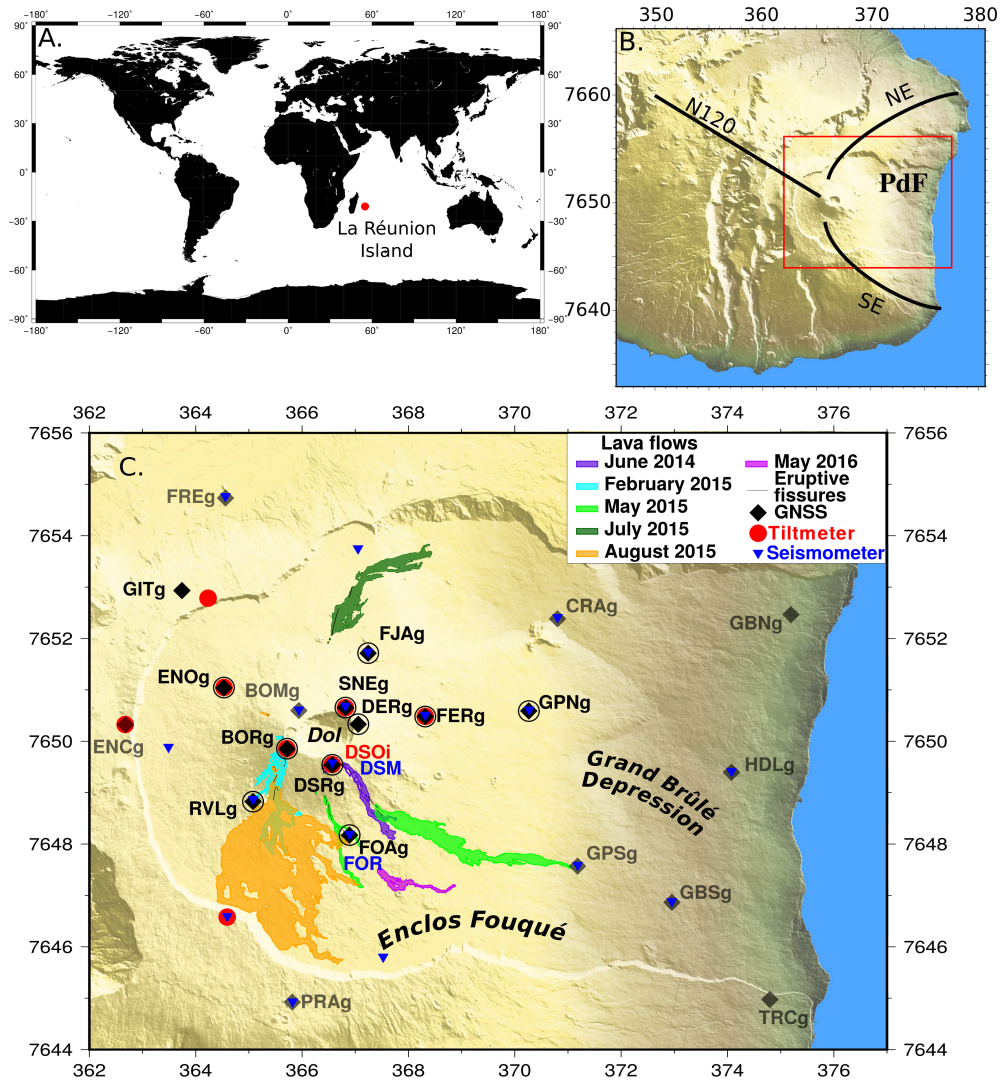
-180° -120° -60° 0° 60° 120° 180°

90° 60° 30° 0° -30° -60° -90°

A.

La Réunion Island

-180° -120° -60° 0° 60° 120° 180°

350 360 370 380

B.

7660 7650 7640

N120

NE

PdF

SE

362 364 366 368 370 372 374 376

7656 7654 7652 7650 7648 7646 7644

C.

Lava flows
June 2014
February 2015
May 2015
July 2015
August 2015
May 2016
Eruptive fissures
GNSS
Tiltmeter
Seismometer

FREg

GITg

CRAg

GBNg

FJAg

ENOg

BOMg

SNEg

DERg

FERg

GPNg

ENCg

BORg

Dol

DSOi

DSM

Grand Brûlé Depression

HDLg

RVLg

DSRg

FOAg

FOR

GPSg

GBSg

Enclos Fouqué

PRAg

TRCg

362 364 366 368 370 372 374 376